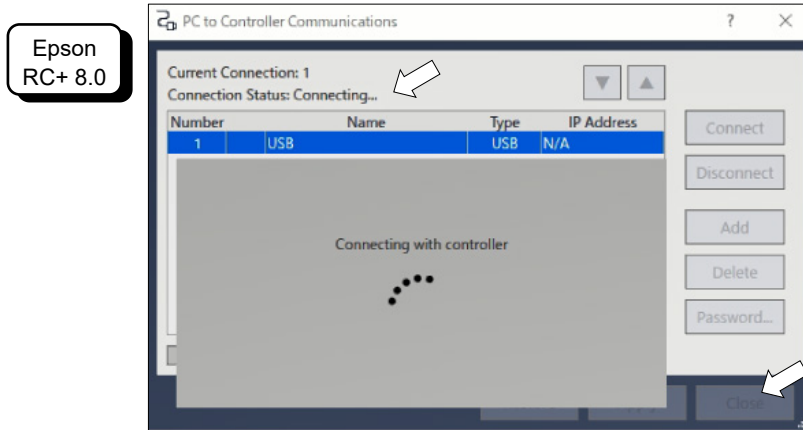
Epson RC+ 8.0

PC to Controller Communications

?

×

Current Connection: 1
Connection Status: Connecting...

| Number | Name | Type | IP Address |
|---|---|---|---|
| 1 | USB | USB | N/A |

Connecting with controller

Connect

Disconnect

Add

Delete

Password...

Close